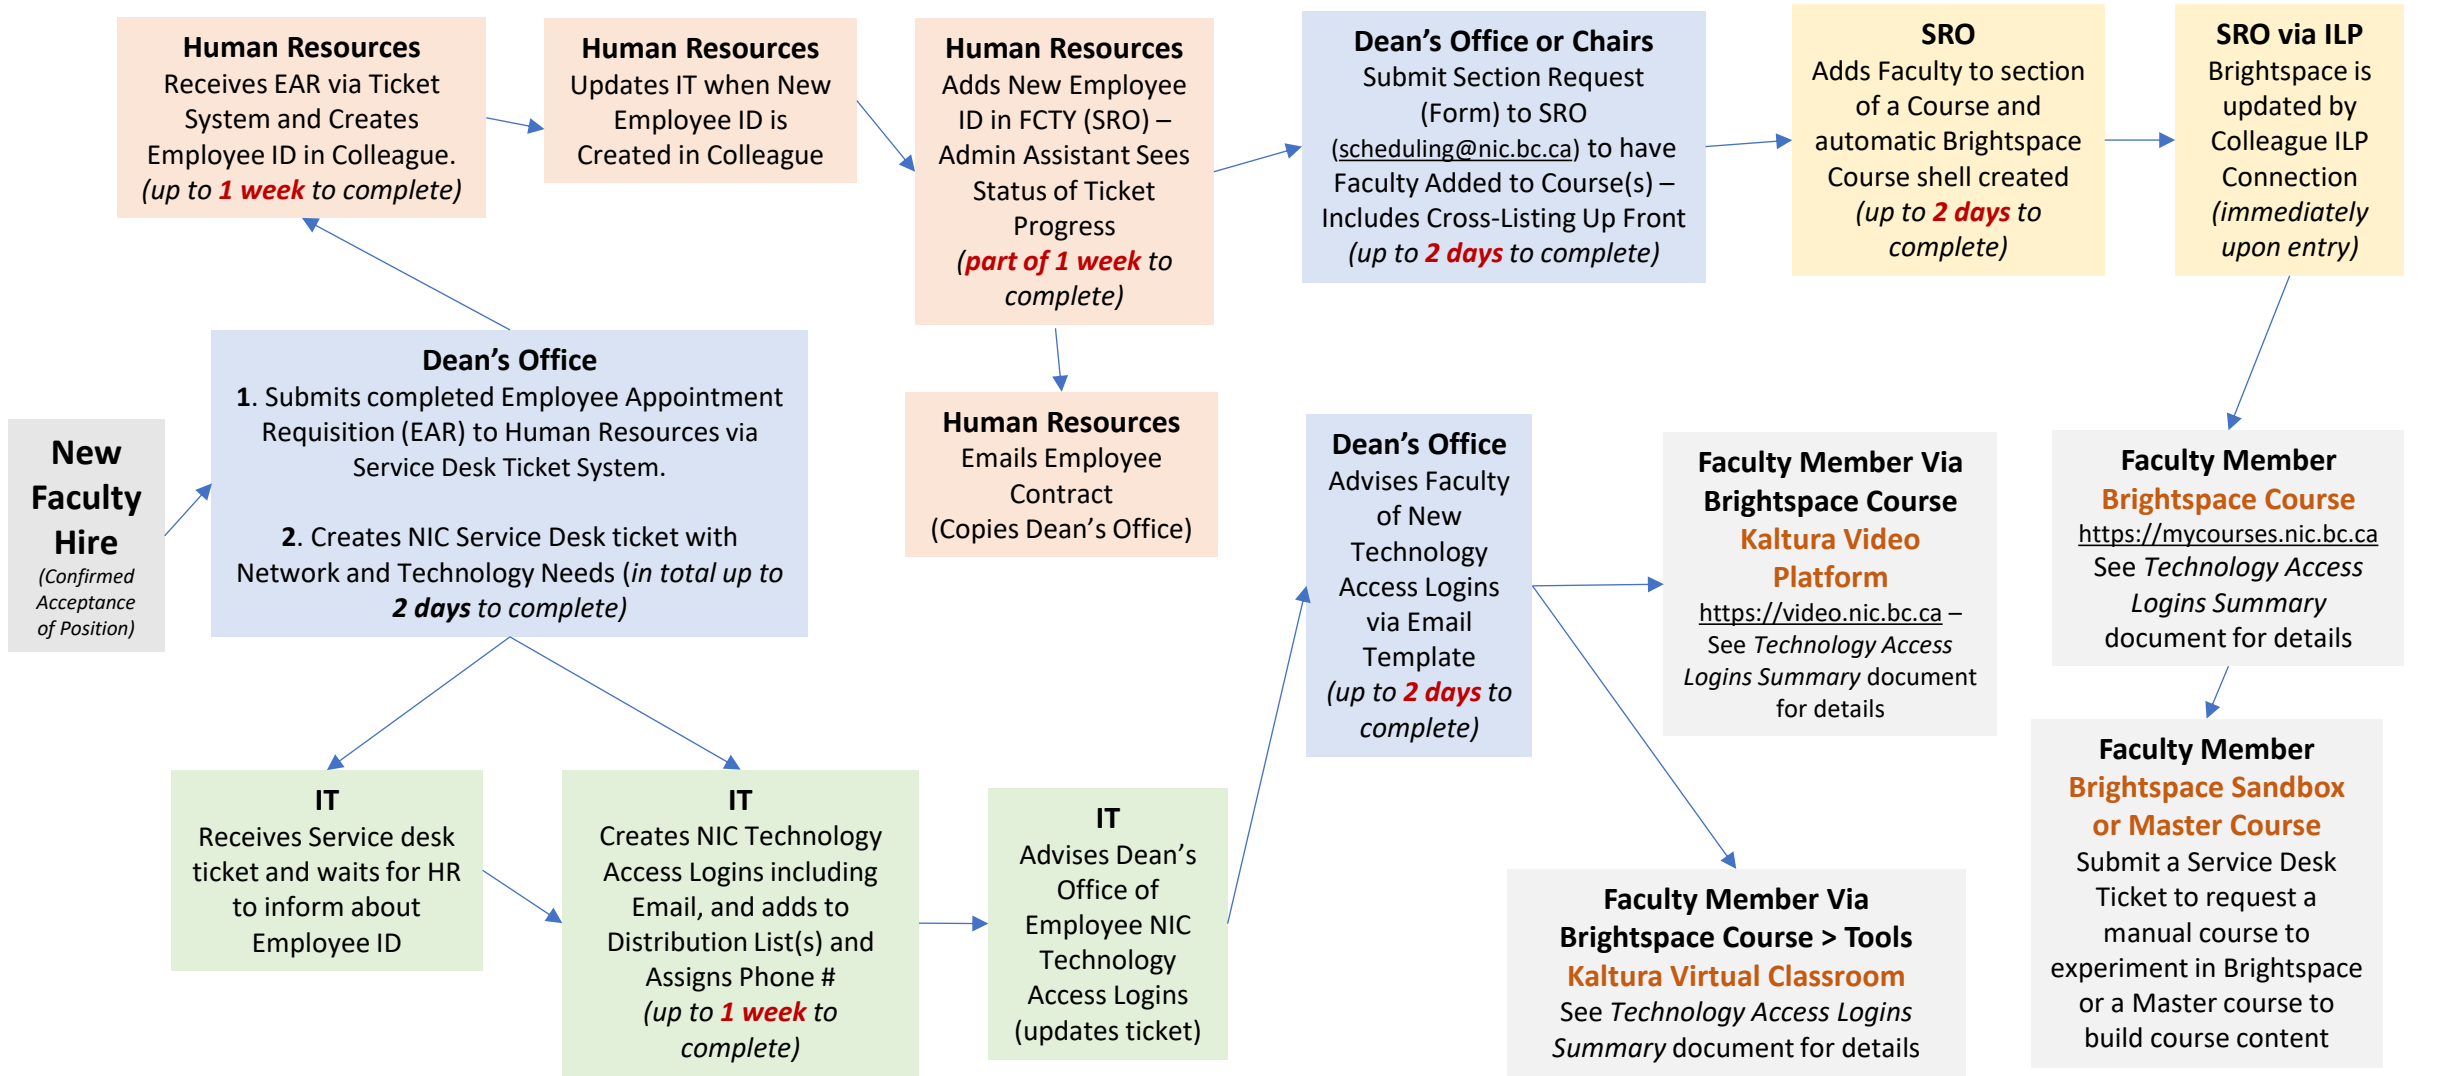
New Faculty Hire
(Confirmed Acceptance of Position)

Dean's Office
1. Submits completed Employee Appointment Requisition (EAR) to Human Resources via Service Desk Ticket System.

2. Creates NIC Service Desk ticket with Network and Technology Needs (in total up to 2 days to complete)

Human Resources
Receives EAR via Ticket System and Creates Employee ID in Colleague.
(up to 1 week to complete)

Human Resources
Updates IT when New Employee ID is Created in Colleague

Human Resources
Adds New Employee ID in FCTY (SRO) – Admin Assistant Sees Status of Ticket Progress
(part of 1 week to complete)

Human Resources
Emails Employee Contract
(Copies Dean's Office)

Dean's Office or Chairs
Submit Section Request (Form) to SRO (scheduling@nic.bc.ca) to have Faculty Added to Course(s) – Includes Cross-Listing Up Front
(up to 2 days to complete)

SRO
Adds Faculty to section of a Course and automatic Brightspace Course shell created
(up to 2 days to complete)

SRO via ILP
Brightspace is updated by Colleague ILP Connection
(immediately upon entry)

IT
Receives Service desk ticket and waits for HR to inform about Employee ID

IT
Creates NIC Technology Access Logins including Email, and adds to Distribution List(s) and Assigns Phone #
(up to 1 week to complete)

IT
Advises Dean's Office of Employee NIC Technology Access Logins (updates ticket)

Dean's Office
Advises Faculty of New Technology Access Logins via Email Template
(up to 2 days to complete)

Faculty Member Via Brightspace Course
Kaltura Video Platform
https://video.nic.bc.ca – See Technology Access Logins Summary document for details

Faculty Member
Brightspace Course
https://mycourses.nic.bc.ca
See Technology Access Logins Summary document for details

Faculty Member
Brightspace Sandbox or Master Course
Submit a Service Desk Ticket to request a manual course to experiment in Brightspace or a Master course to build course content

Faculty Member Via Brightspace Course > Tools
Kaltura Virtual Classroom
See Technology Access Logins Summary document for details